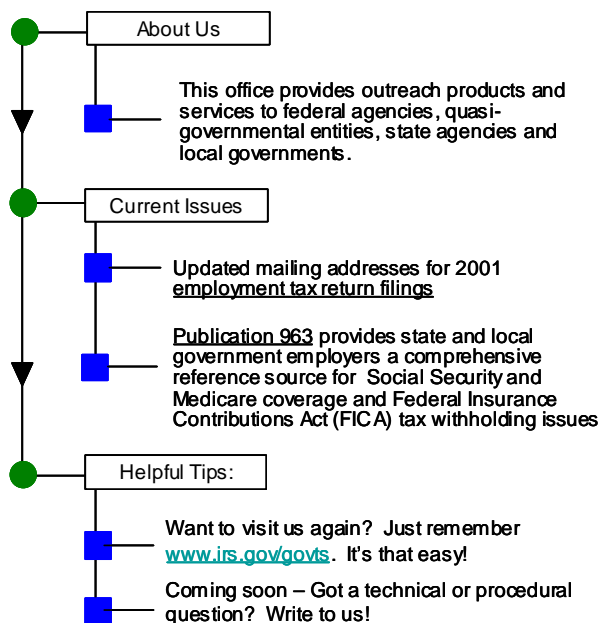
About Us

This office provides outreach products and services to federal agencies, quasi-governmental entities, state agencies and local governments.

Current Issues

Updated mailing addresses for 2001 employment tax return filings

Publication 963 provides state and local government employers a comprehensive reference source for Social Security and Medicare coverage and Federal Insurance Contributions Act (FICA) tax withholding issues

Helpful Tips:

Want to visit us again? Just remember www.irs.gov/govts. It's that easy!

Coming soon – Got a technical or procedural question? Write to us!